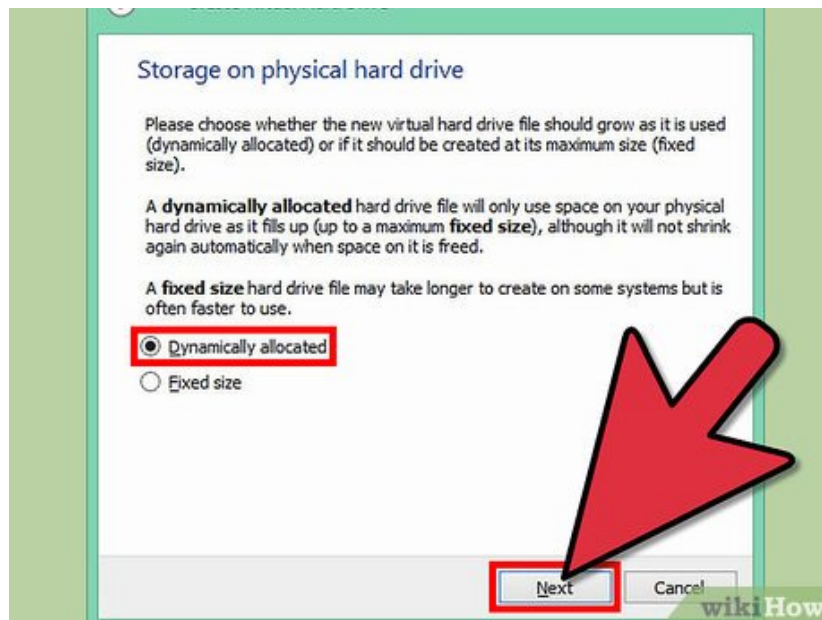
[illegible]

Storage on physical hard drive

Please choose whether the new virtual hard drive file should grow as it is used (dynamically allocated) or if it should be created at its maximum size (fixed size).

A **dynamically allocated** hard drive file will only use space on your physical hard drive as it fills up (up to a maximum **fixed size**), although it will not shrink again automatically when space on it is freed.

A **fixed size** hard drive file may take longer to create on some systems but is often faster to use.

Dynamically allocated

Fixed size

Next

Cancel

wikiHow